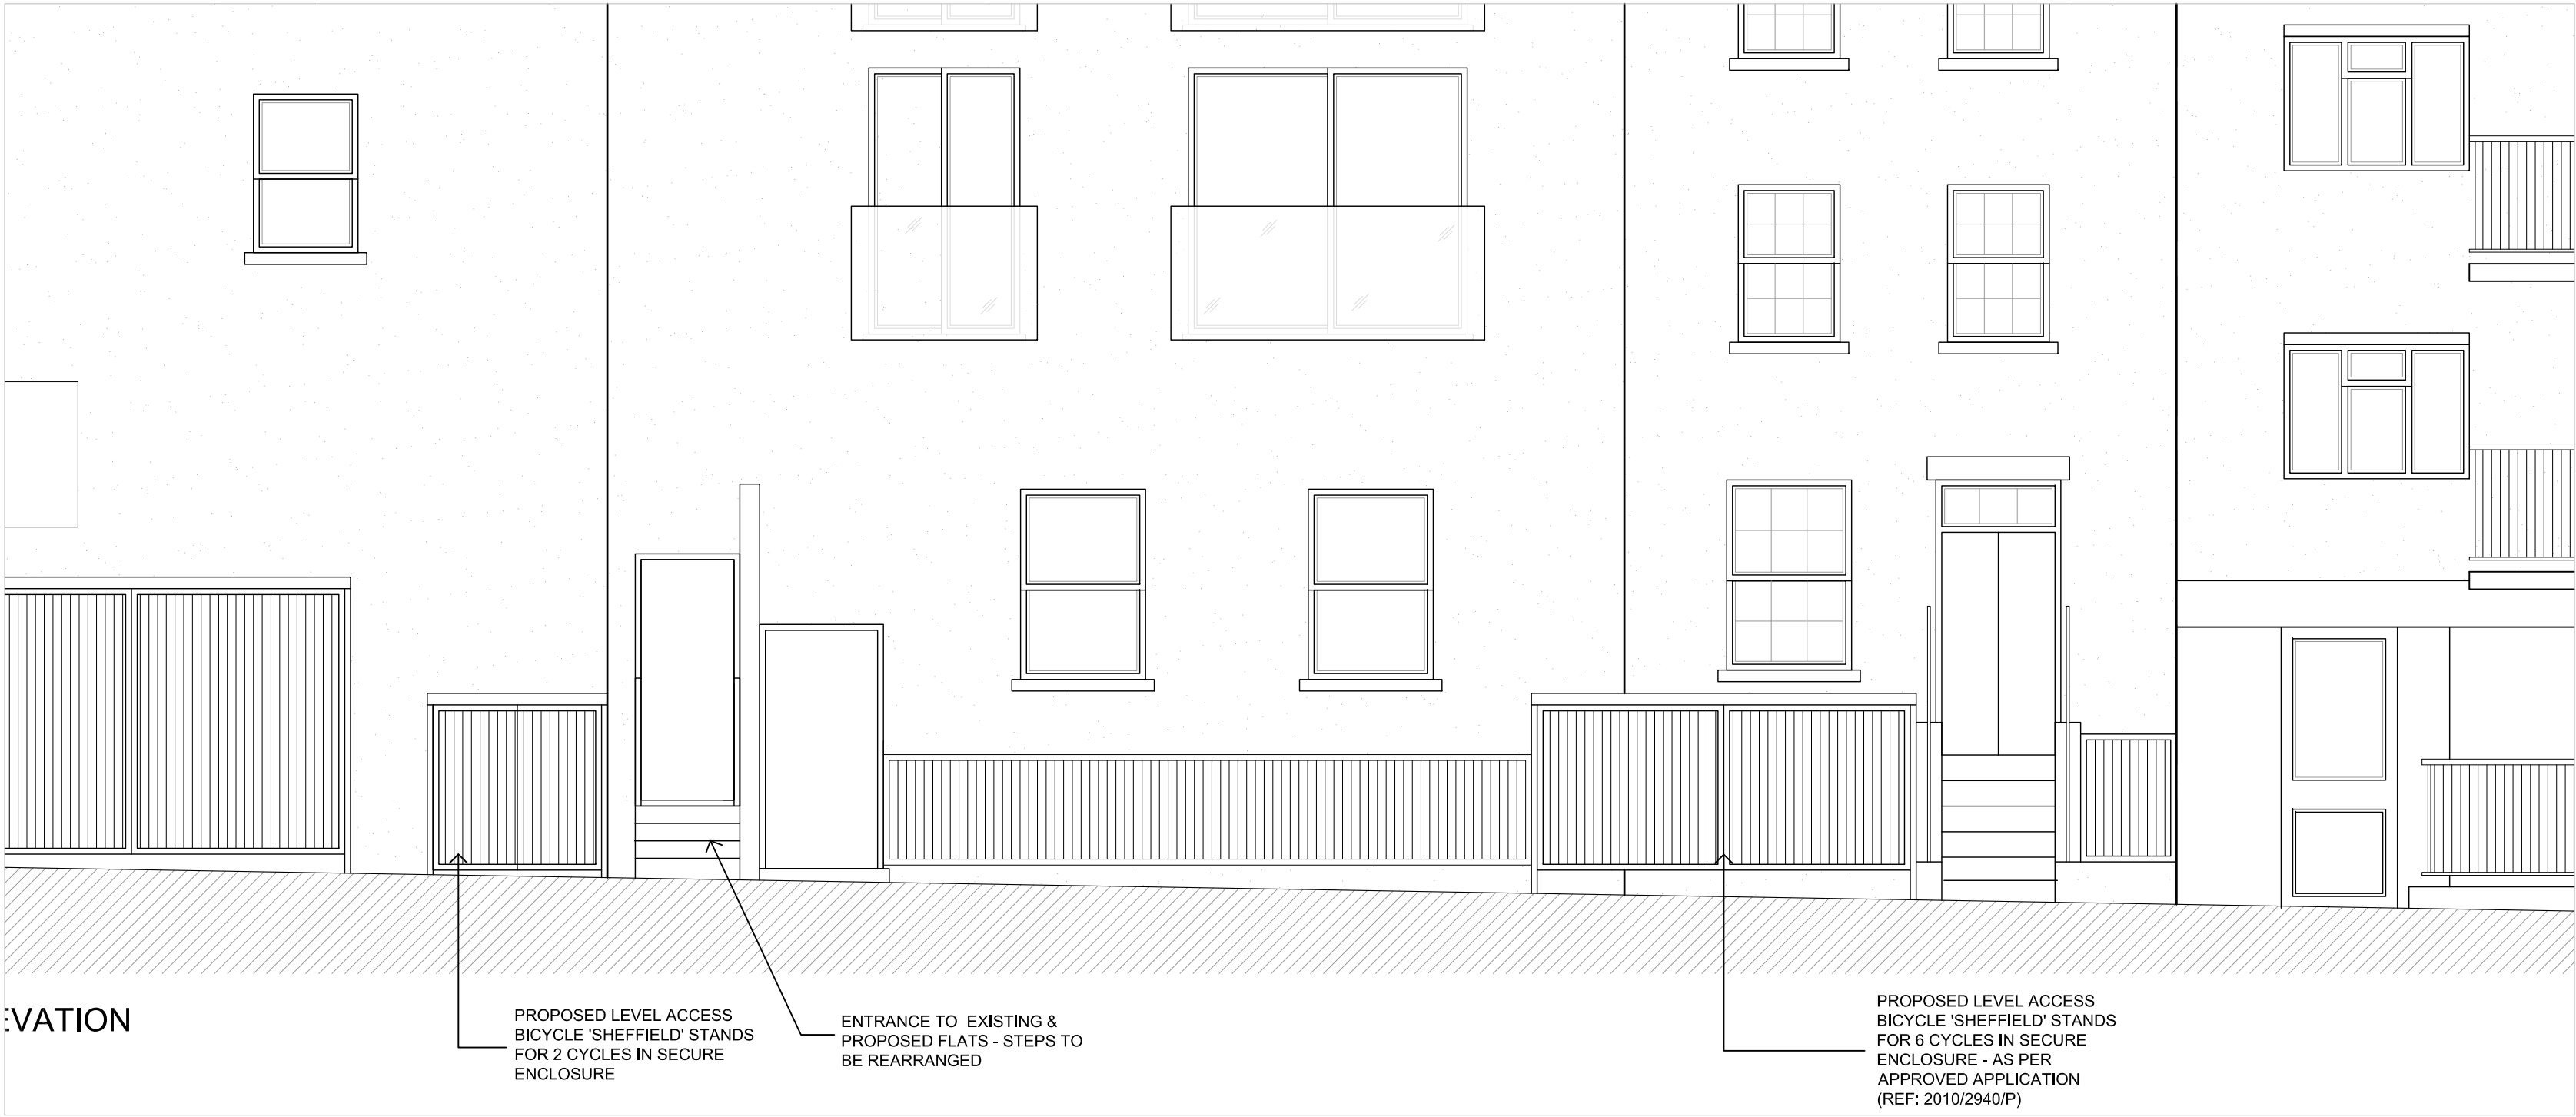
EVATION

PROPOSED LEVEL ACCESS BICYCLE 'SHEFFIELD' STANDS FOR 2 CYCLES IN SECURE ENCLOSURE

ENTRANCE TO EXISTING & PROPOSED FLATS - STEPS TO BE REARRANGED

PROPOSED LEVEL ACCESS BICYCLE 'SHEFFIELD' STANDS FOR 6 CYCLES IN SECURE ENCLOSURE - AS PER APPROVED APPLICATION (REF: 2010/2940/P)